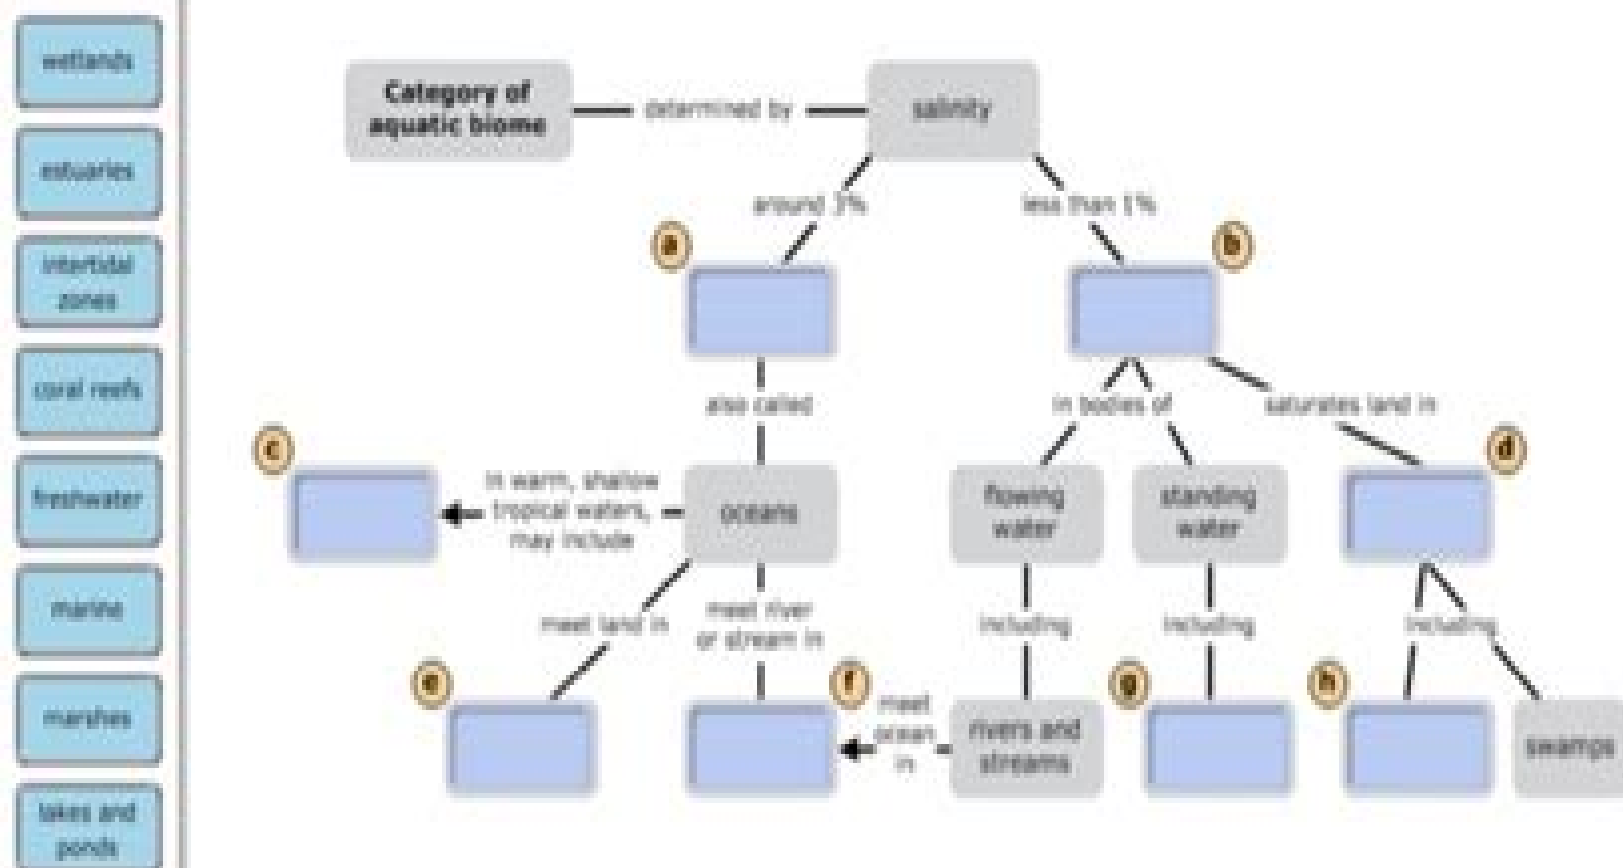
wetlands

estuaries

intertidal zones

coral reefs

freshwater

marine

marshes

lakes and ponds

Category of aquatic biome — determined by — salinity

around 3%

less than 1%

a

b

also called

in bodies of

saturates land in

c

in warm, shallow tropical waters, may include

oceans

flowing water

standing water

d

meet land in

meet river or stream in

including

including

including

e

f

meet ocean in

rivers and streams

g

h

swamps